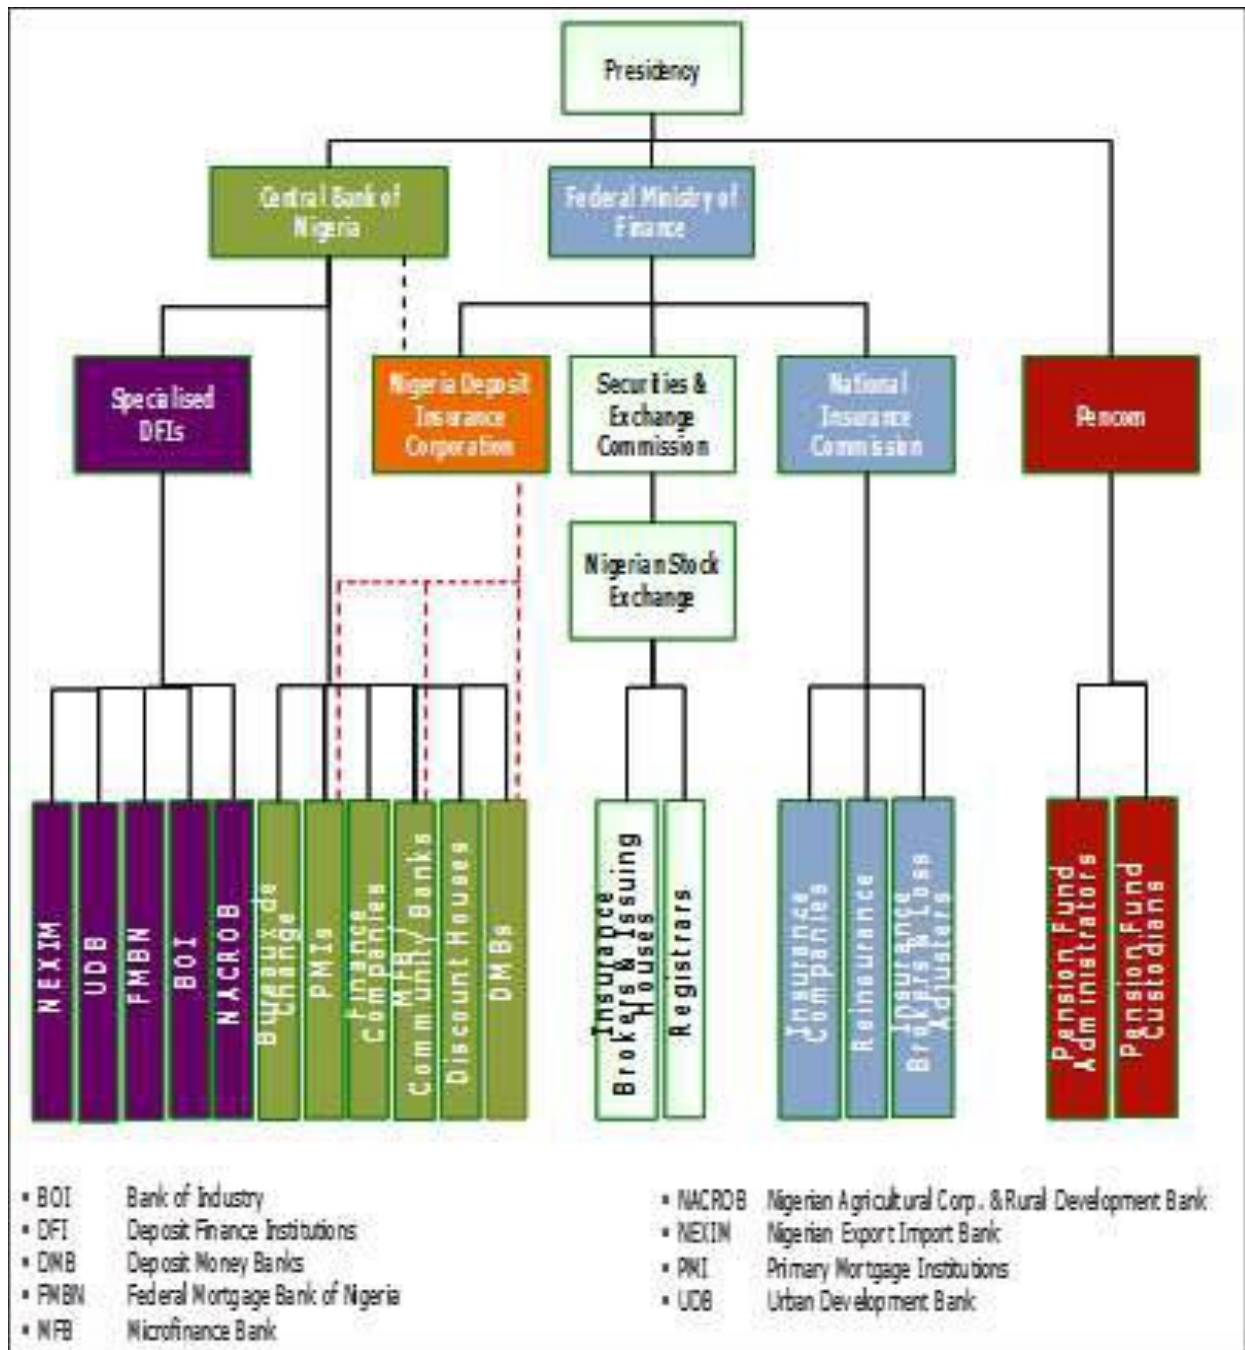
Presidency

Central Bank of Nigeria

Federal Ministry of Finance

Specialised DFIs

Nigeria Deposit Insurance Corporation

Securities & Exchange Commission

National Insurance Commission

Pencom

Nigerian Stock Exchange

NEXIM

UDB

FMBN

BOI

NACROB

Bureaux de Change

PMIs

Finance Companies

MFB / Community Banks

Discount Houses

DMBs

Insurance Brokers & Issuing Houses

Registrars

Insurance Companies

Reinsurance

Insurance Brokers & Loss Adjusters

Pension Fund Administrators

Pension Fund Custodians

- BOI Bank of Industry
- DFI Deposit Finance Institutions
- DMB Deposit Money Banks
- FMBN Federal Mortgage Bank of Nigeria
- MFB Microfinance Bank

- NACROB Nigerian Agricultural Corp. & Rural Development Bank
- NEXIM Nigerian Export Import Bank
- PMI Primary Mortgage Institutions
- UDB Urban Development Bank